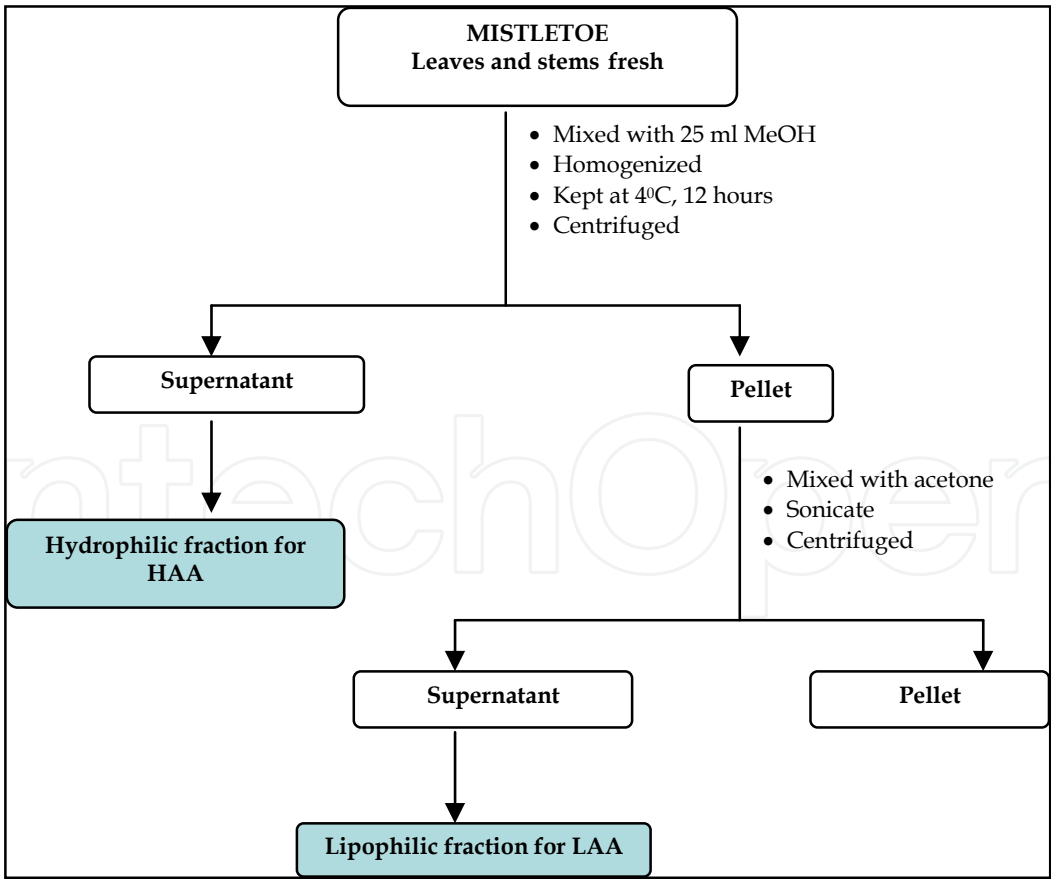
MISTLETOE
Leaves and stems fresh

• Mixed with 25 ml MeOH
• Homogenized
• Kept at $4^0$C, 12 hours
• Centrifuged

Supernatant

Pellet

Hydrophilic fraction for HAA

• Mixed with acetone
• Sonicate
• Centrifuged

Supernatant

Pellet

Lipophilic fraction for LAA

IntechOpen